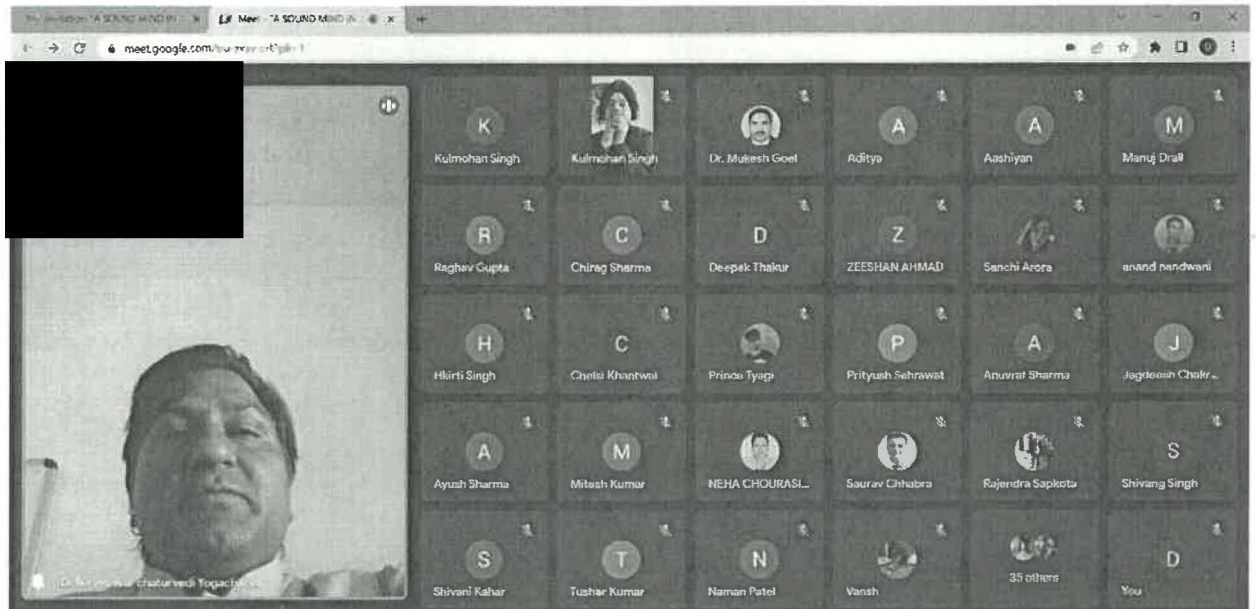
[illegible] "A SOUND MIND IN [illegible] Meet - "A SOUND MIND IN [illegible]

meet.google.com/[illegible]

Kulmohan Singh
Kulmohan Singh
Dr. Mukesh Goel
Aditya
Aashiyan
Manuj Drall
Raghav Gupta
Chirag Sharma
Deepak Thakur
ZEESHAN AHMAD
Sanchi Arora
anand nandwani
Hkirti Singh
Chelsi Khantwal
Prince Tyagi
Prityush Sehrawat
Anuvrat Sharma
Jagdeesh Chakr...
Ayush Sharma
Mitesh Kumar
NEHA CHOURASI...
Saurav Chhabra
Rajendra Sapkota
Shivang Singh
Shivani Kahar
Tushar Kumar
Naman Patel
Vansh
35 others
You

Dr. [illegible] chaturvedi Yogacharya